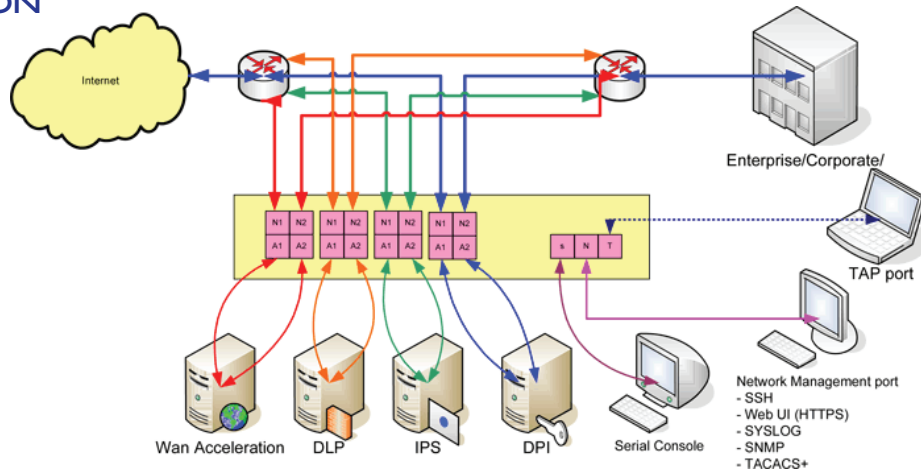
ON

Internet

Enterprise/Corporate/

N1 N2 A1 A2 N1 N2 A1 A2 N1 N2 A1 A2 N1 N2 A1 A2

s N T

TAP port

Wan Acceleration DLP IPS DPI Serial Console

Network Management port
- SSH
- Web UI (HTTPS)
- SYSLOG
- SNMP
- TACACS+